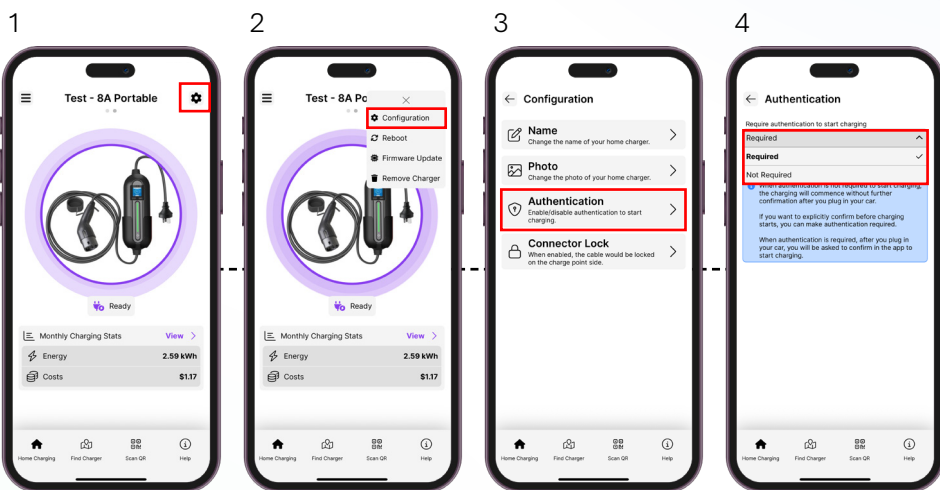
1

Test - 8A Portable

Ready

Monthly Charging Stats View

Energy 2.59 kWh

Costs $1.17

Home Charging Find Charger Scan QR Help

2

Test - 8A Po

Configuration

Reboot

Firmware Update

Remove Charger

Ready

Monthly Charging Stats View

Energy 2.59 kWh

Costs $1.17

Home Charging Find Charger Scan QR Help

3

Configuration

Name
Change the name of your home charger.

Photo
Change the photo of your home charger.

Authentication
Enable/disable authentication to start charging.

Connector Lock
When enabled, the cable would be locked on the charge point side.

Home Charging Find Charger Scan QR Help

4

Authentication

Require authentication to start charging

Required

Required

Not Required

When authentication is not required to start charging, the charging will commence without further confirmation after you plug in your car.

If you want to explicitly confirm before charging starts, you can make authentication required.

When authentication is required, after you plug in your car, you will be asked to confirm in the app to start charging.

Home Charging Find Charger Scan QR Help